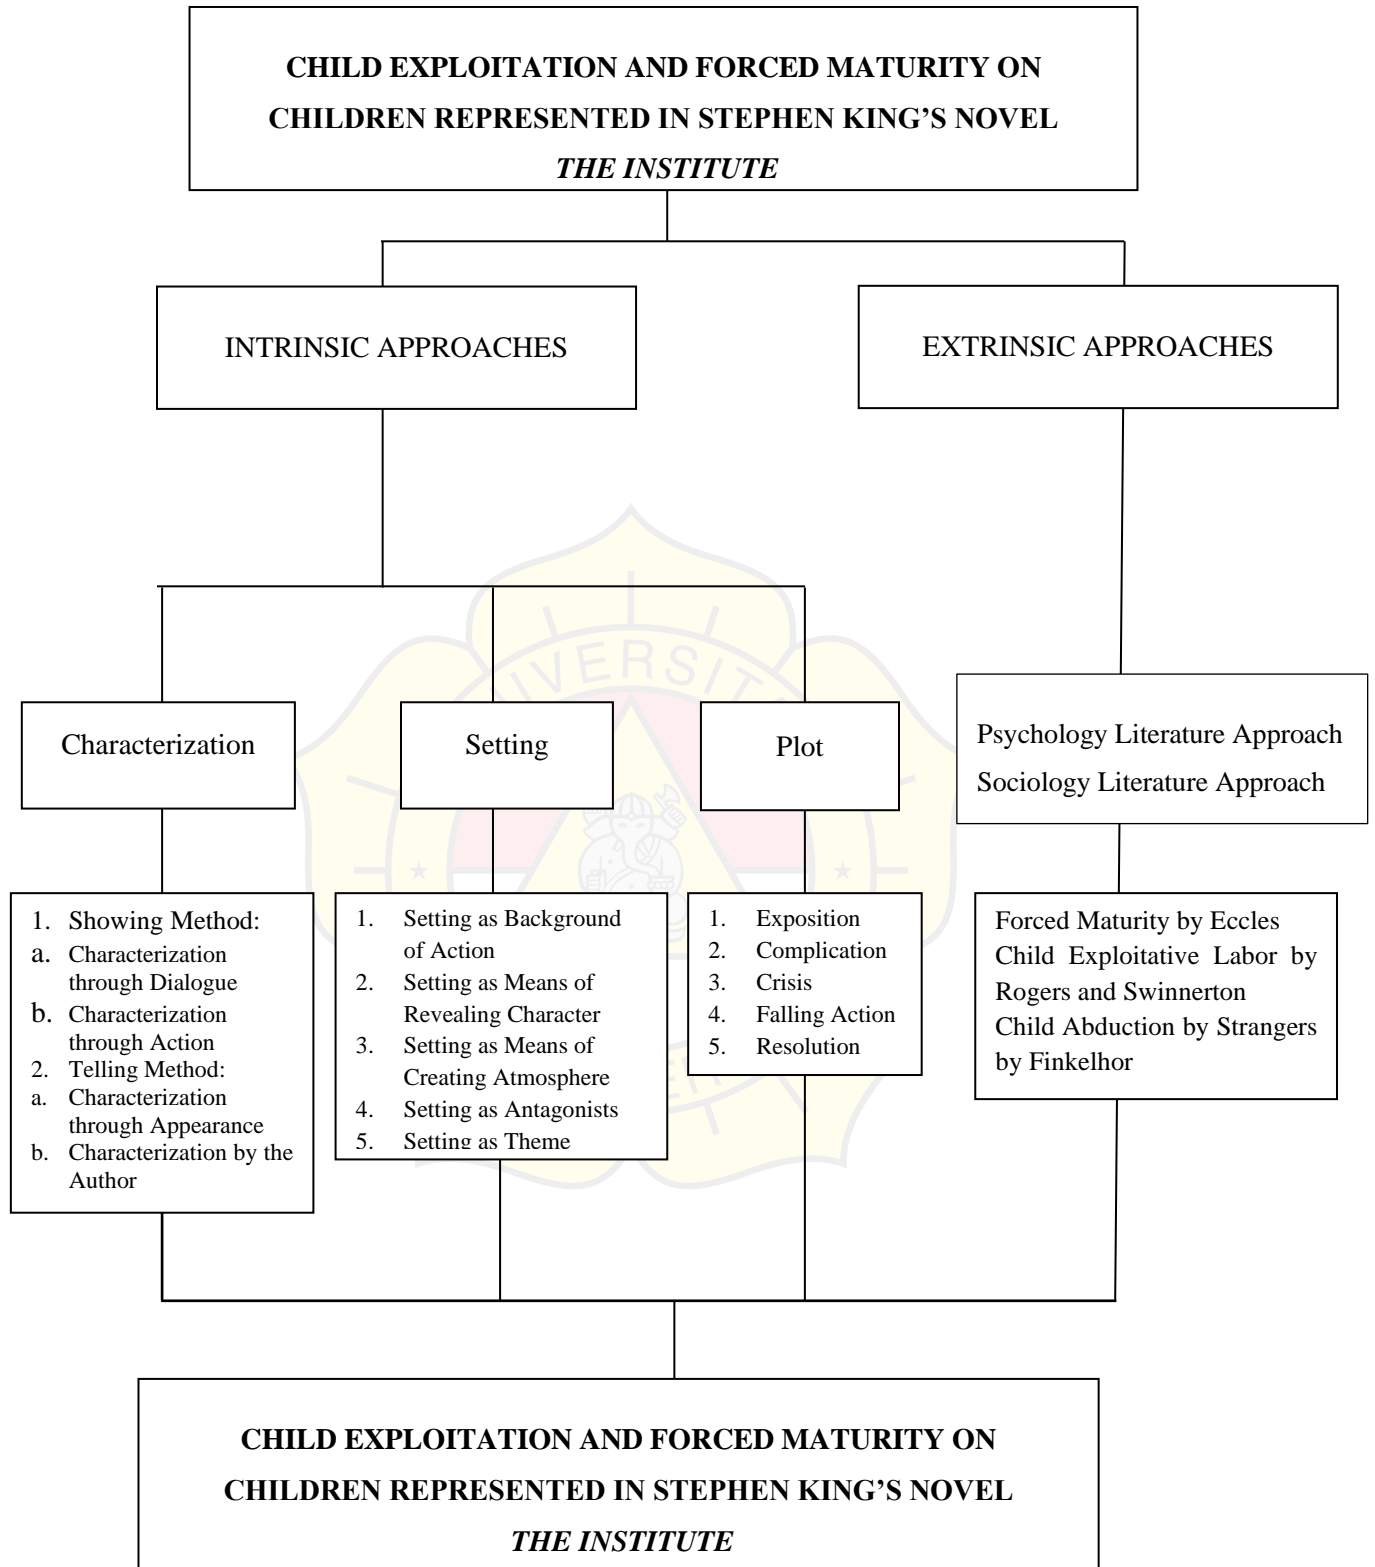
CHILD EXPLOITATION AND FORCED MATURITY ON CHILDREN REPRESENTED IN STEPHEN KING'S NOVEL *THE INSTITUTE*

INTRINSIC APPROACHES

EXTRINSIC APPROACHES

Characterization

Setting

Plot

Psychology Literature Approach
Sociology Literature Approach

1. Showing Method:
a. Characterization through Dialogue
b. Characterization through Action
2. Telling Method:
a. Characterization through Appearance
b. Characterization by the Author

1. Setting as Background of Action
2. Setting as Means of Revealing Character
3. Setting as Means of Creating Atmosphere
4. Setting as Antagonists
5. Setting as Theme

1. Exposition
2. Complication
3. Crisis
4. Falling Action
5. Resolution

Forced Maturity by Eccles
Child Exploitative Labor by Rogers and Swinnerton
Child Abduction by Strangers by Finkelhor

CHILD EXPLOITATION AND FORCED MATURITY ON CHILDREN REPRESENTED IN STEPHEN KING'S NOVEL *THE INSTITUTE*